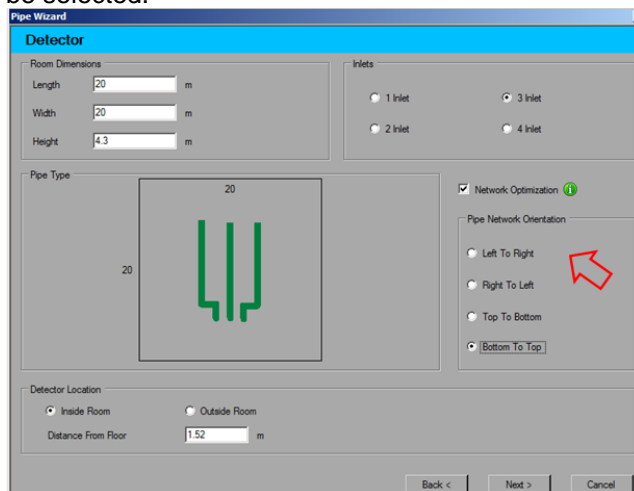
be selected.

Pipe Wizard

Detector

Room Dimensions

Length 20 m

Width 20 m

Height 4.3 m

Inlets

1 Inlet

3 Inlet

2 Inlet

4 Inlet

Pipe Type

20

20

Network Optimization

Pipe Network Orientation

Left To Right

Right To Left

Top To Bottom

Bottom To Top

Detector Location

Inside Room

Outside Room

Distance From Floor 1.52 m

Back <

Next >

Cancel